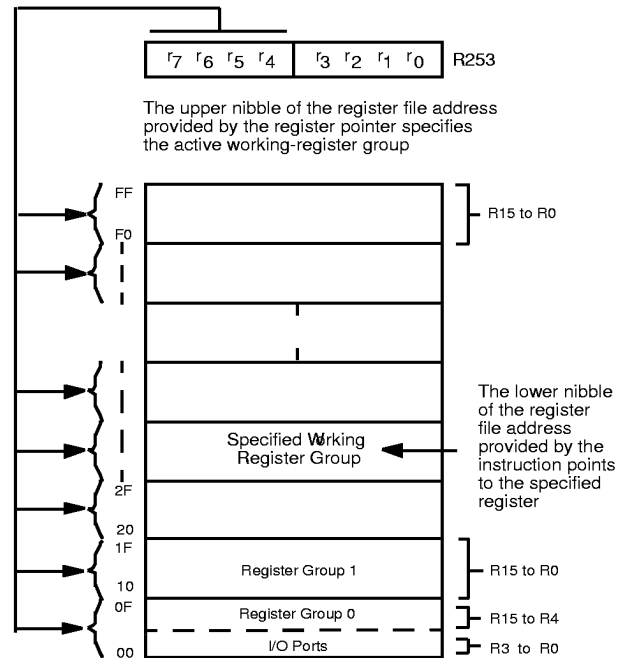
$r_7$ $r_6$ $r_5$ $r_4$ $r_3$ $r_2$ $r_1$ $r_0$ R253

The upper nibble of the register file address provided by the register pointer specifies the active working-register group

FF
F0
R15 to R0

Specified Working Register Group

The lower nibble of the register file address provided by the instruction points to the specified register

2F
20
1F
Register Group 1
R15 to R0
10
0F
Register Group 0
R15 to R4
I/O Ports
R3 to R0
00